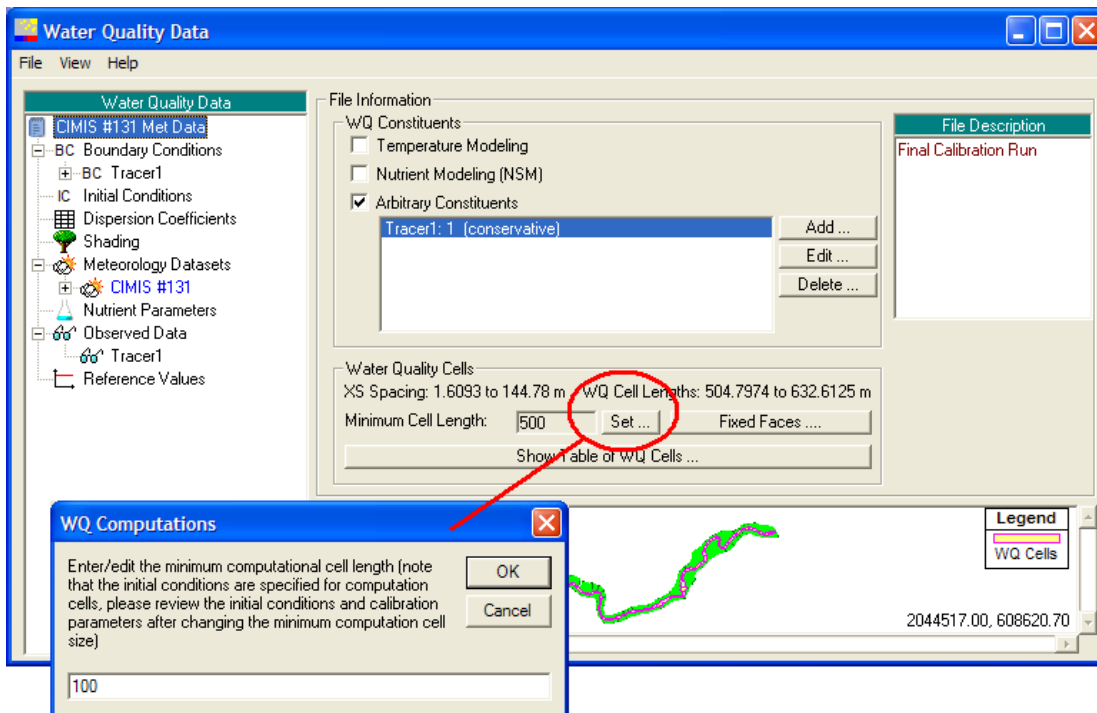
Water Quality Data

File View Help

Water Quality Data
CIMIS #131 Met Data
BC Boundary Conditions
BC Tracer1
IC Initial Conditions
Dispersion Coefficients
Shading
Meteorology Datasets
CIMIS #131
Nutrient Parameters
Observed Data
Tracer1
Reference Values

File Information
WQ Constituents
Temperature Modeling
Nutrient Modeling (NSM)
Arbitrary Constituents
Tracer1: 1 (conservative)
Add ...
Edit ...
Delete ...

File Description
Final Calibration Run

Water Quality Cells
XS Spacing: 1.6093 to 144.78 m WQ Cell Lengths: 504.7974 to 632.6125 m
Minimum Cell Length: 500 Set ... Fixed Faces ....
Show Table of WQ Cells ...

WQ Computations
Enter/edit the minimum computational cell length (note that the initial conditions are specified for computation cells, please review the initial conditions and calibration parameters after changing the minimum computation cell size)
OK
Cancel
100

Legend
WQ Cells
2044517.00, 608620.70